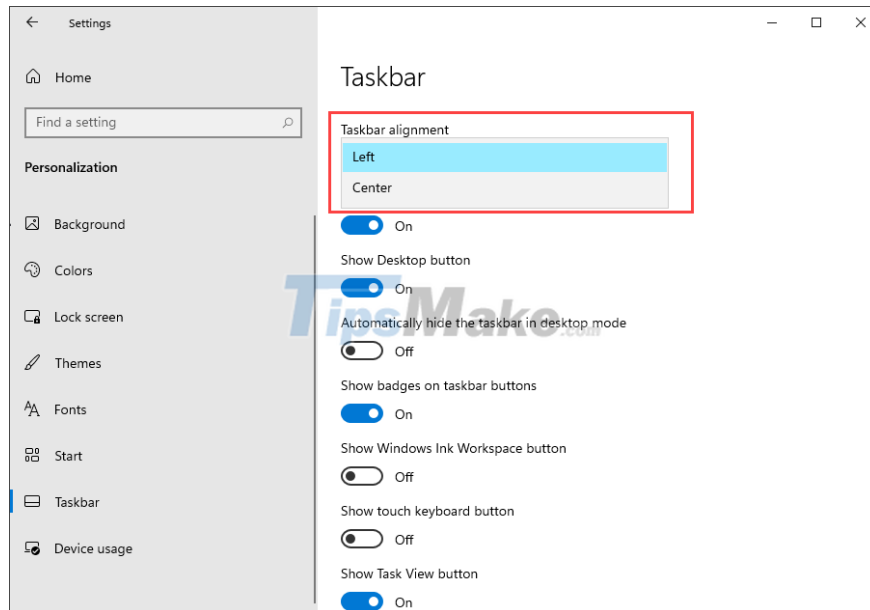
Settings

Home

Find a setting

Personalization

Background

Colors

Lock screen

Themes

Fonts

Start

Taskbar

Device usage

Taskbar

Taskbar alignment

Left

Center

On

Show Desktop button

On

Automatically hide the taskbar in desktop mode

Off

Show badges on taskbar buttons

On

Show Windows Ink Workspace button

Off

Show touch keyboard button

Off

Show Task View button

On

TipsMake.com